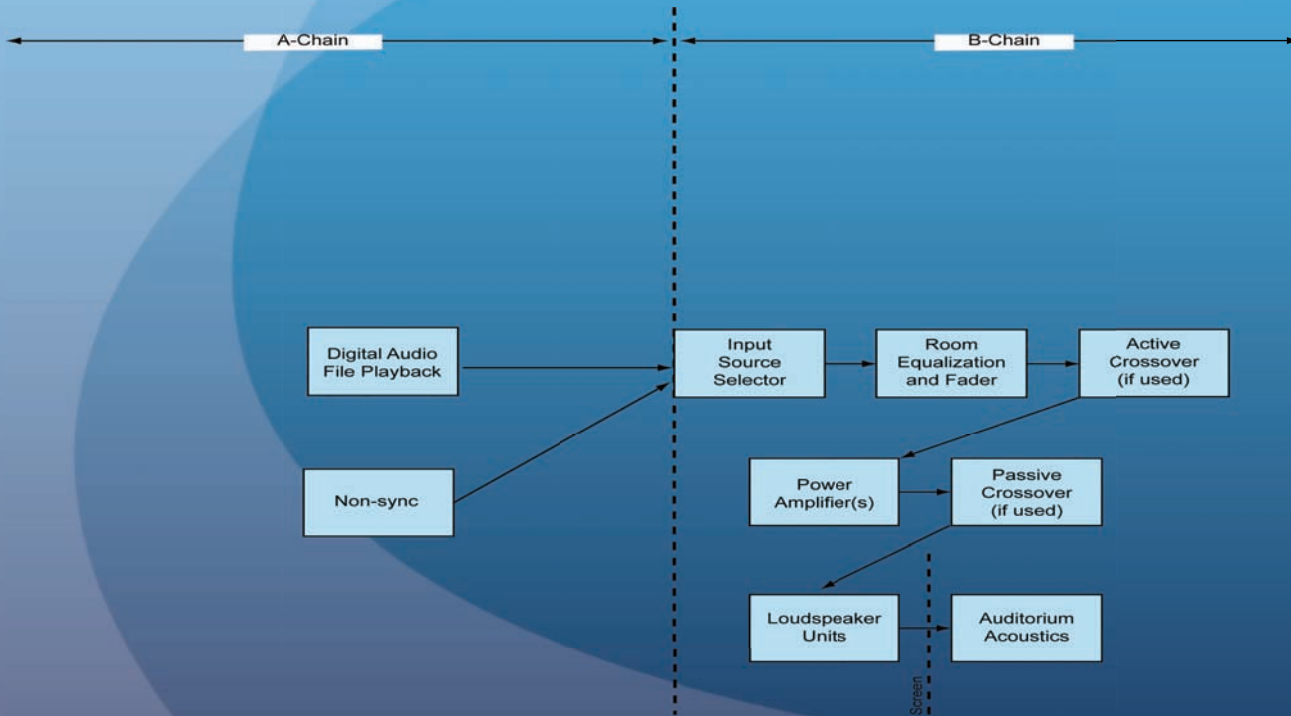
A-Chain

B-Chain

Digital Audio File Playback

Non-sync

Input Source Selector

Room Equalization and Fader

Active Crossover (if used)

Power Amplifier(s)

Passive Crossover (if used)

Loudspeaker Units

Auditorium Acoustics

Screen